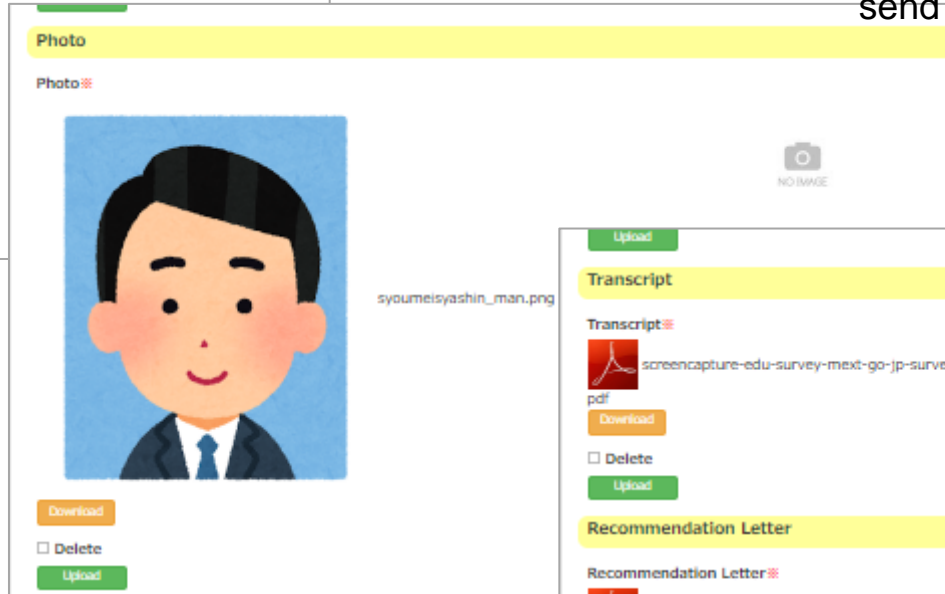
send

Photo

Photo※

NO IMAGE

syoumeisyashin_man.png

Download

☐ Delete

Upload

Upload

Transcript

Transcript※

screencapture-edu-survey-mext-go-jp-surve
pdf

Download

☐ Delete

Upload

Recommendation Letter

Recommendation Letter※